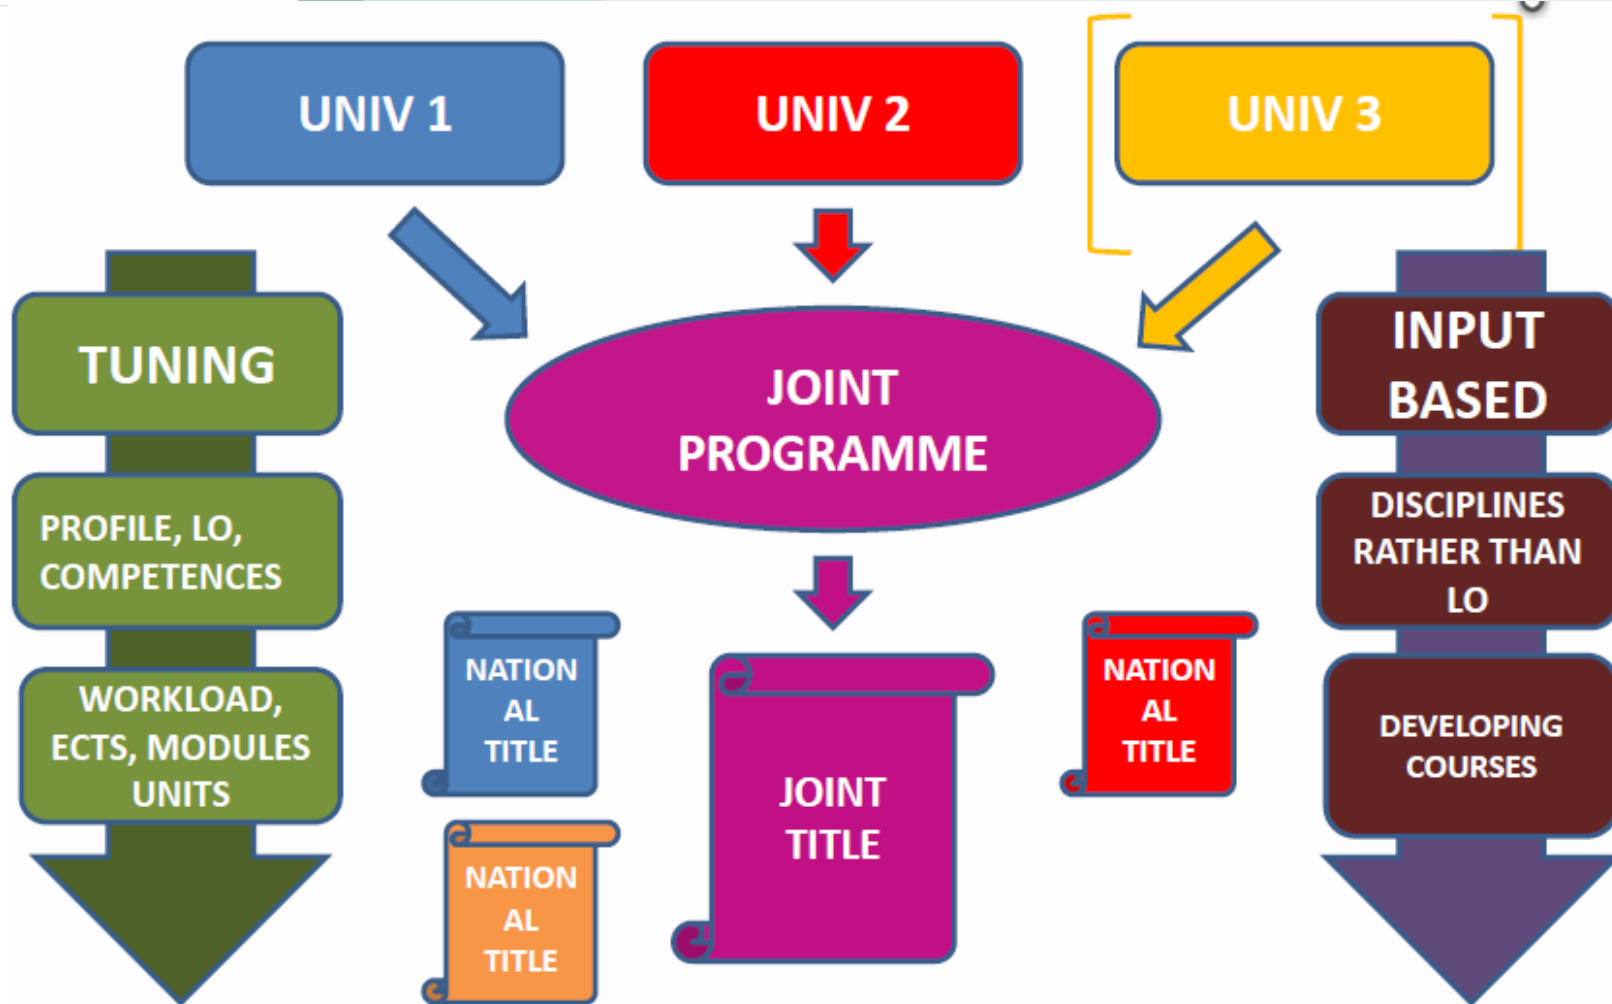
UNIV 1

UNIV 2

UNIV 3

TUNING

PROFILE, LO, COMPETENCES

WORKLOAD, ECTS, MODULES UNITS

JOINT PROGRAMME

INPUT BASED

DISCIPLINES RATHER THAN LO

DEVELOPING COURSES

NATIONAL TITLE

NATIONAL TITLE

JOINT TITLE

NATIONAL TITLE